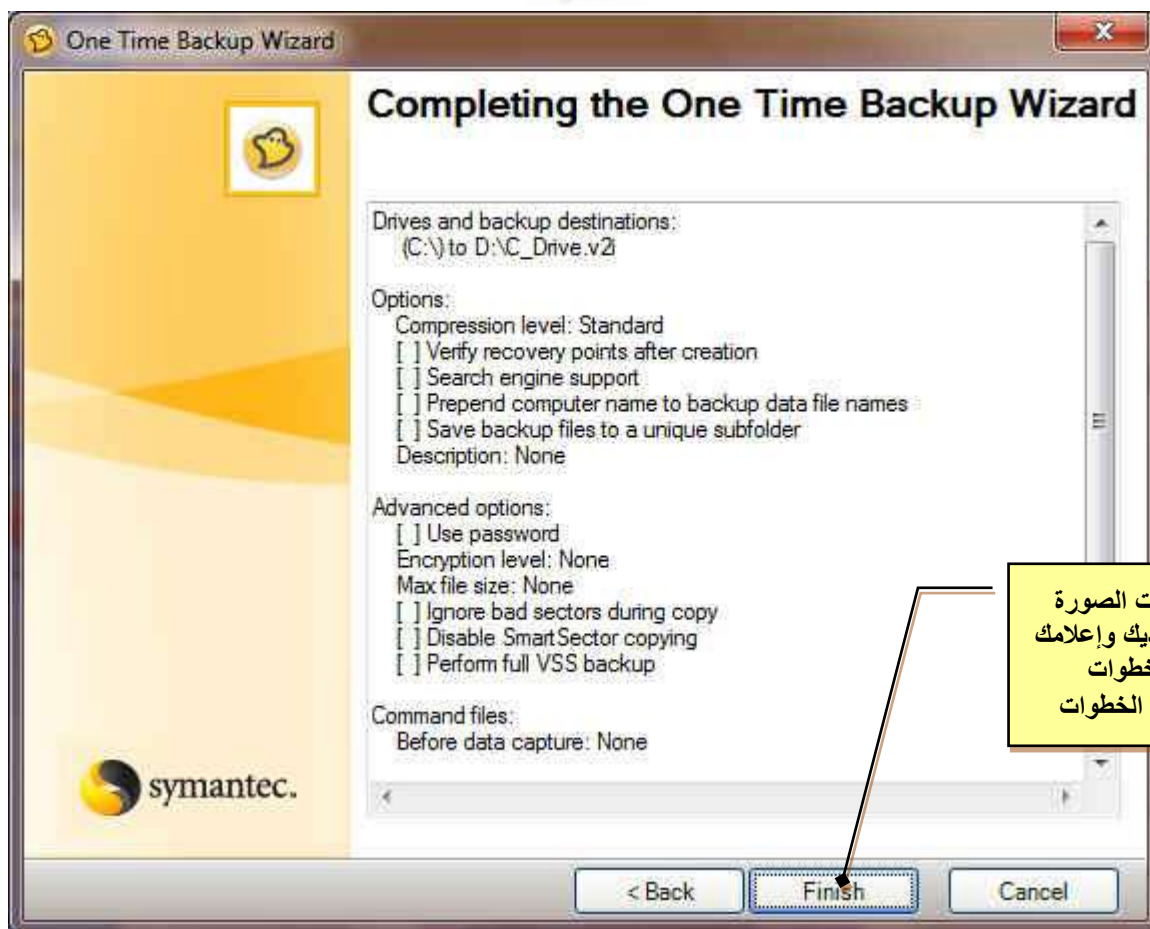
One Time Backup Wizard

Completing the One Time Backup Wizard

Drives and backup destinations:
(C:\) to D:\C_Drive.v2i

Options:
Compression level: Standard
[ ] Verify recovery points after creation
[ ] Search engine support
[ ] Prepend computer name to backup data file names
[ ] Save backup files to a unique subfolder
Description: None

Advanced options:
[ ] Use password
Encryption level: None
Max file size: None
[ ] Ignore bad sectors during copy
[ ] Disable SmartSector copying
[ ] Perform full VSS backup

Command files:
Before data capture: None

symantec.

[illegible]ت الصورة
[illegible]يك وإعلامك
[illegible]خطوات
الخطوات

< Back

Finish

Cancel